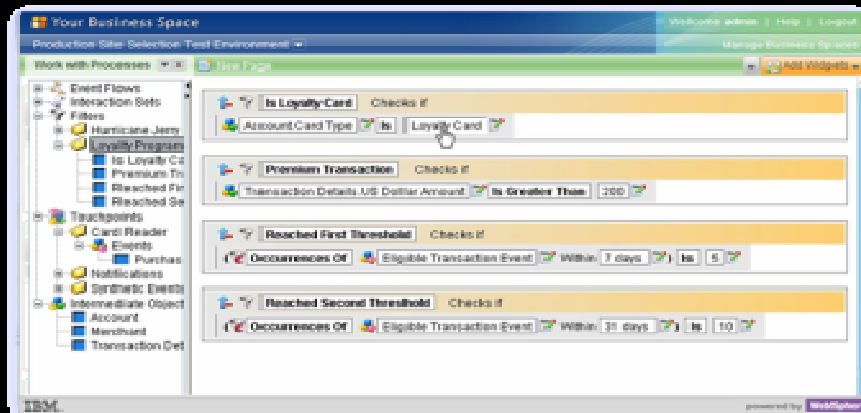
Your Business Space

Welcome admin | Help | Logout

Production Site: Selection Test Environment

Manage Business Spaces

Work with Processes

New Page

Add Widgets

Event Flows
Interaction Sets
Filters
Hurricane Jerry
Loyalty Program
Is Loyalty C
Premium Tr
Reached Fir
Reached Se
Touchpoints
Card Reader
Events
Purchas
Notifications
Synthetic Events
Intermediate Object
Account
Merchant
Transaction Det

Is Loyalty Card Checks if
Account.Card Type is Loyalty Card

Premium Transaction Checks if
Transaction Details.US Dollar Amount Is Greater Than 200

Reached First Threshold Checks if
( Occurrences Of Eligible Transaction Event Within 7 days ) is 5

Reached Second Threshold Checks if
( Occurrences Of Eligible Transaction Event Within 31 days ) is 10

IBM.

powered by WebSphere